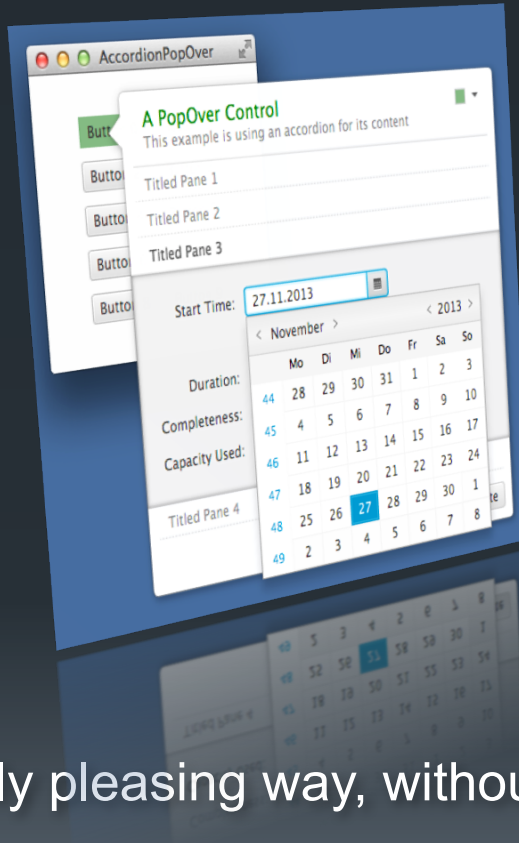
AccordionPopOver

Butt
Butto
Butto
Butto
Butto

A PopOver Control
This example is using an accordion for its content

Titled Pane 1
Titled Pane 2
Titled Pane 3

Start Time: 27.11.2013

< November > < 2013 >

| | Mo | Di | Mi | Do | Fr | Sa | So |
|---|---|---|---|---|---|---|---|
| 44 | 28 | 29 | 30 | 31 | 1 | 2 | 3 |
| 45 | 4 | 5 | 6 | 7 | 8 | 9 | 10 |
| 46 | 11 | 12 | 13 | 14 | 15 | 16 | 17 |
| 47 | 18 | 19 | 20 | 21 | 22 | 23 | 24 |
| 48 | 25 | 26 | 27 | 28 | 29 | 30 | 1 |
| 49 | 2 | 3 | 4 | 5 | 6 | 7 | 8 |

Duration:
Completeness:
Capacity Used:

Titled Pane 4

te

ly pleasing way, withou